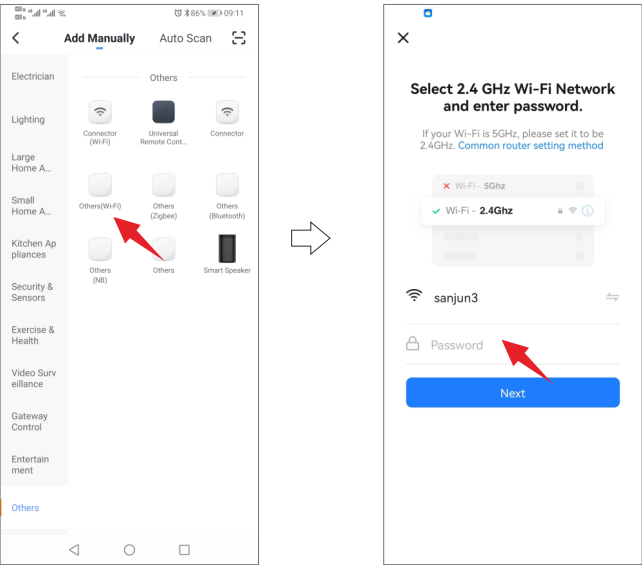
86% 09:11

Add Manually Auto Scan

Electrician

Lighting

Large Home A...

Small Home A...

Kitchen Appliances

Security & Sensors

Exercise & Health

Video Surveillance

Gateway Control

Entertainment

Others

Others

Connector (Wi-Fi)

Universal Remote Cont...

Connector

Others(Wi-Fi)

Others (Zigbee)

Others (Bluetooth)

Others (NB)

Others

Smart Speaker

Select 2.4 GHz Wi-Fi Network and enter password.

If your Wi-Fi is 5GHz, please set it to be 2.4GHz. Common router setting method

Wi-Fi - 5Ghz

Wi-Fi - 2.4Ghz

sanjun3

Password

Next